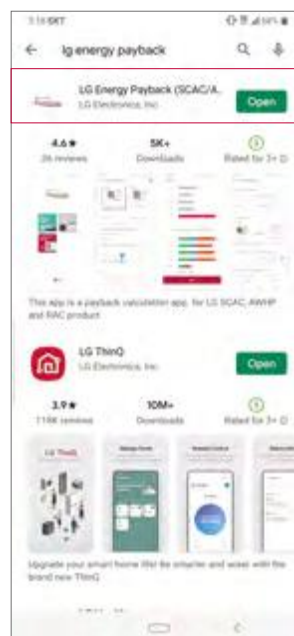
5:16 SKT

lg energy payback

LG Energy Payback (SCAC/A...
LG Electronics, Inc.
Open

4.6★
26 reviews
5K+
Downloads
Rated for 3+

This app is a payback calculation app, for LG SCAC, AWHP and RAC product.

LG ThinQ
LG Electronics, Inc.
Open

3.9★
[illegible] reviews
10M+
Downloads
Rated for 3+

LG ThinQ

Upgrade your smart home life! Be smarter and wiser with the brand new ThinQ